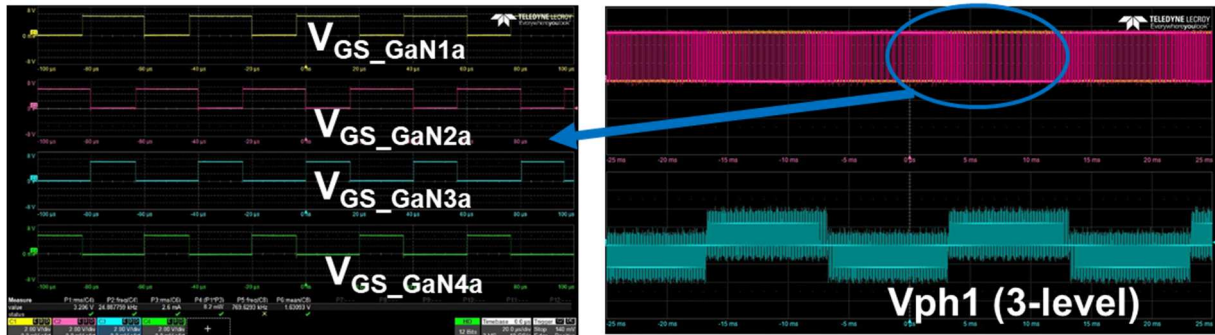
6 V
0 V
-6 V
TELEDYNE LECROY
Everywhereyoulook
$V_{GS\_GaN1a}$
-100 µs -80 µs -60 µs -40 µs -20 µs 0 µs 20 µs 40 µs 60 µs 80 µs 100 µs
$V_{GS\_GaN2a}$
$V_{GS\_GaN3a}$
$V_{GS\_GaN4a}$
Measure
value
status
P1:rms(C4) 3.296 V
P2:freq(C4) 24.997799 kHz
P3:rms(C6) 2.6 mA
P4:(P1*P3) 8.7 mW
P5:freq(C8) 769.6293 kHz
P6:mean(C8) 1.63953 V
2.00 V/div
2.00 V/div
2.00 V/div
2.00 V/div
12 Bits
Timebase 0.0 µs 20.0 µs/div
Trigger Stop
140 mV

TELEDYNE LECROY
Everywhereyoulook
-25 ms -20 ms -15 ms -10 ms -5 ms 0 ms 5 ms 10 ms 15 ms 20 ms 25 ms
Vph1 (3-level)
-25 ms -20 ms -15 ms -10 ms -5 ms 0 ms 5 ms 10 ms 15 ms 20 ms 25 ms